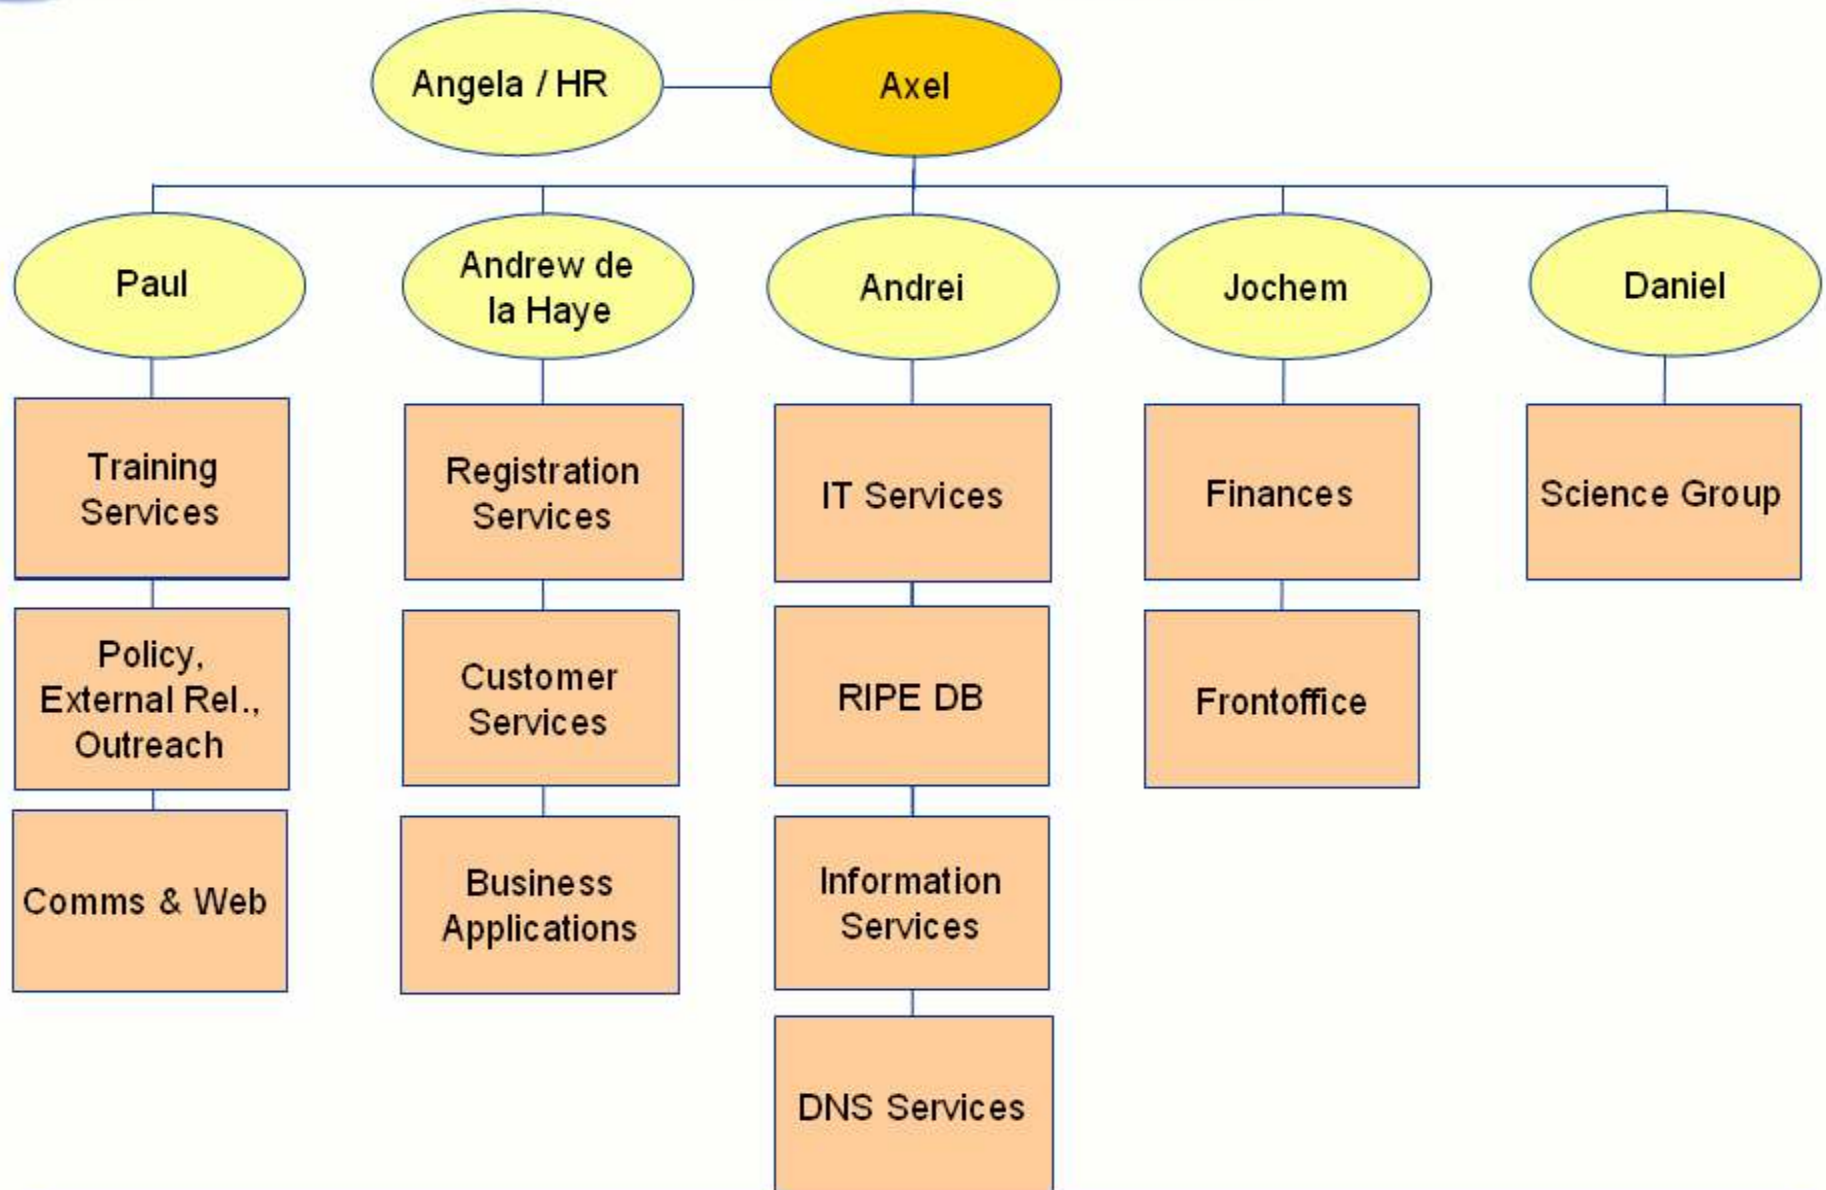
Angela / HR

Axel

Paul

Training Services

Policy, External Rel., Outreach

Comms & Web

Andrew de la Haye

Registration Services

Customer Services

Business Applications

Andrei

IT Services

RIPE DB

Information Services

DNS Services

Jochem

Finances

Frontoffice

Daniel

Science Group